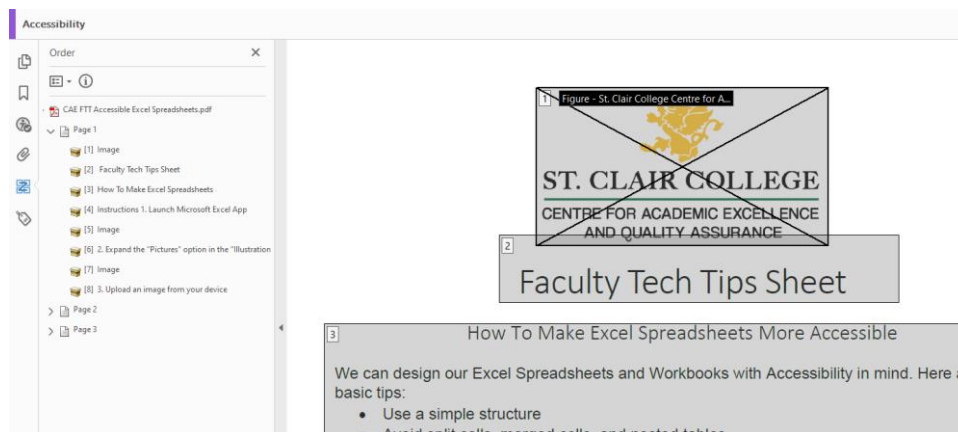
Accessibility

Order

CAE FTT Accessible Excel Spreadsheets.pdf
Page 1
[1] Image
[2] Faculty Tech Tips Sheet
[3] How To Make Excel Spreadsheets
[4] Instructions 1. Launch Microsoft Excel App
[5] Image
[6] 2. Expand the "Pictures" option in the "Illustration
[7] Image
[8] 3. Upload an image from your device
Page 2
Page 3

1 Figure - St. Clair College Centre for A...

ST. CLAIR COLLEGE
CENTRE FOR ACADEMIC EXCELLENCE AND QUALITY ASSURANCE

2 Faculty Tech Tips Sheet

3 How To Make Excel Spreadsheets More Accessible

We can design our Excel Spreadsheets and Workbooks with Accessibility in mind. Here a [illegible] basic tips:
• Use a simple structure
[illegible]